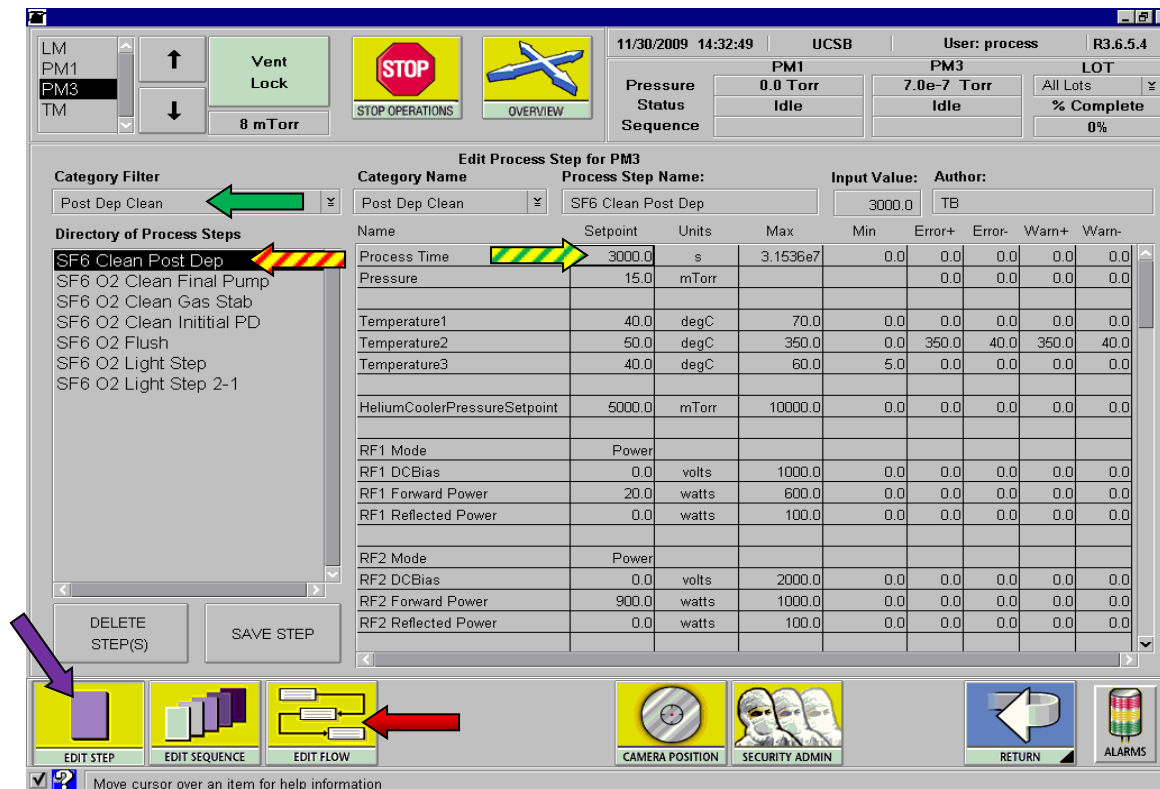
LM
PM1
PM3
TM

Vent
Lock

8 mTorr

STOP
STOP OPERATIONS

OVERVIEW

11/30/2009 14:32:49 UCSB User: process R3.6.5.4

| | PM1 | PM3 | LOT |
|---|---|---|---|
| Pressure | 0.0 Torr | 7.0e-7 Torr | All Lots |
| Status | Idle | Idle | % Complete |
| Sequence | | | 0% |

Edit Process Step for PM3

Category Filter
Post Dep Clean

Category Name
Post Dep Clean

Process Step Name:
SF6 Clean Post Dep

Input Value:
3000.0

Author:
TB

Directory of Process Steps
SF6 Clean Post Dep
SF6 O2 Clean Final Pump
SF6 O2 Clean Gas Stab
SF6 O2 Clean Inititial PD
SF6 O2 Flush
SF6 O2 Light Step
SF6 O2 Light Step 2-1

| Name | Setpoint | Units | Max | Min | Error+ | Error- | Warn+ | Warn- |
|---|---|---|---|---|---|---|---|---|
| Process Time | 3000.0 | s | 3.1536e7 | 0.0 | 0.0 | 0.0 | 0.0 | 0.0 |
| Pressure | 15.0 | mTorr | | | 0.0 | 0.0 | 0.0 | 0.0 |
| | | | | | | | | |
| Temperature1 | 40.0 | degC | 70.0 | 0.0 | 0.0 | 0.0 | 0.0 | 0.0 |
| Temperature2 | 50.0 | degC | 350.0 | 0.0 | 350.0 | 40.0 | 350.0 | 40.0 |
| Temperature3 | 40.0 | degC | 60.0 | 5.0 | 0.0 | 0.0 | 0.0 | 0.0 |
| | | | | | | | | |
| HeliumCoolerPressureSetpoint | 5000.0 | mTorr | 10000.0 | 0.0 | 0.0 | 0.0 | 0.0 | 0.0 |
| | | | | | | | | |
| RF1 Mode | Power | | | | | | | |
| RF1 DCBias | 0.0 | volts | 1000.0 | 0.0 | 0.0 | 0.0 | 0.0 | 0.0 |
| RF1 Forward Power | 20.0 | watts | 600.0 | 0.0 | 0.0 | 0.0 | 0.0 | 0.0 |
| RF1 Reflected Power | 0.0 | watts | 100.0 | 0.0 | 0.0 | 0.0 | 0.0 | 0.0 |
| | | | | | | | | |
| RF2 Mode | Power | | | | | | | |
| RF2 DCBias | 0.0 | volts | 2000.0 | 0.0 | 0.0 | 0.0 | 0.0 | 0.0 |
| RF2 Forward Power | 900.0 | watts | 1000.0 | 0.0 | 0.0 | 0.0 | 0.0 | 0.0 |
| RF2 Reflected Power | 0.0 | watts | 100.0 | 0.0 | 0.0 | 0.0 | 0.0 | 0.0 |

DELETE STEP(S)
SAVE STEP

EDIT STEP
EDIT SEQUENCE
EDIT FLOW
CAMERA POSITION
SECURITY ADMIN
RETURN
ALARMS

Move cursor over an item for help information